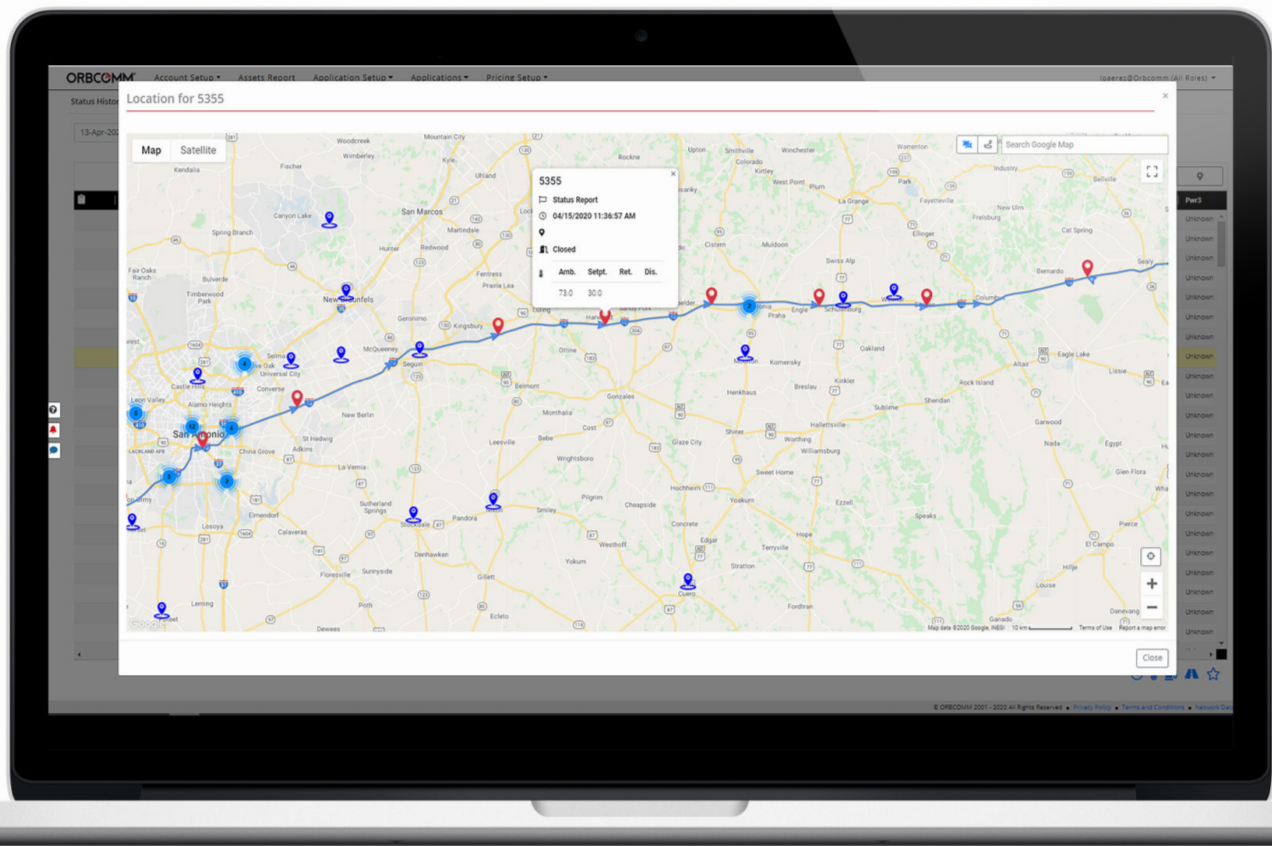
ORBCOMM Account Setup ▾ Assets Report Application Setup ▾ Applications ▾ Pricing Setup ▾ lpeerez@Orbcomm (All Roles) ▾

Status Histor

13-Apr-202

Location for 5355

×

Map Satellite

Search Google Map

5355

Status Report

04/15/2020 11:36:57 AM

Closed

| Amb. | Setpt. | Ret. | Dis. |
|---|---|---|---|
| 73.0 | 30.0 | | |

Woodcreek Mountain City Wimberley Uhland Kyle Rockne Lockhart Winchester Colorado City West Point Plum La Grange Fayetteville Industry New Ulm Bellville Kendalia Canyon Lake San Marcos Martindale Kettle Fentress Spring Branch Hunter Redwood Luling Cistern Swiss Alp Flatonia Ellinger Frelsburg Cat Spring Bernardo Sealy Fair Oaks Ranch Bulverde Timberwood Park New Braunfels Geronimo Kingsbury Harwood Waelder Praha Engle Schulenburg Columbus Selma Universal City Converse McQueeney Seguin Ottine Komensky Oakland Eagle Lake Castle Hills Alamo Heights Belmont Gonzales Henkhaus Breslau Kirkler Altair Rock Island San Antonio China Grove New Berlin Monthalia Cost Shiner Hallettsville Sublime Sheridan St Hedwig Adkins Leesville Bebe Glaze City Worthing Garwood Nada Egypt Lackland AFB La Vernia Wrightsboro Williamsburg Glen Flora Elmendorf Sweet Home Sutherland Springs Stockdale Pandora Smiley Pilgrim Hochheim Yoakum Ezzell Speaks Pierce Lossoya Calaveras Cheapside Concrete Edgal Hope El Campo Denhawken Westhoff Terryville Floresville Sunnyside Gillett Yorktown Stratton Hillje Yokum Cuero Leming Ecleto Fordtran Dewees Ganado

Google Map data ©2020 Google, INEGI 10 km Terms of Use Report a map error

Pwr3 Unknown Unknown Unknown Unknown Unknown Unknown Unknown Unknown Unknown Unknown Unknown Unknown Unknown Unknown Unknown Unknown Unknown Unknown Unknown Unknown Unknown Unknown

Close

© ORBCOMM 2001 - 2020 All Rights Reserved ● Privacy Policy ● Terms and Conditions ● Network Data